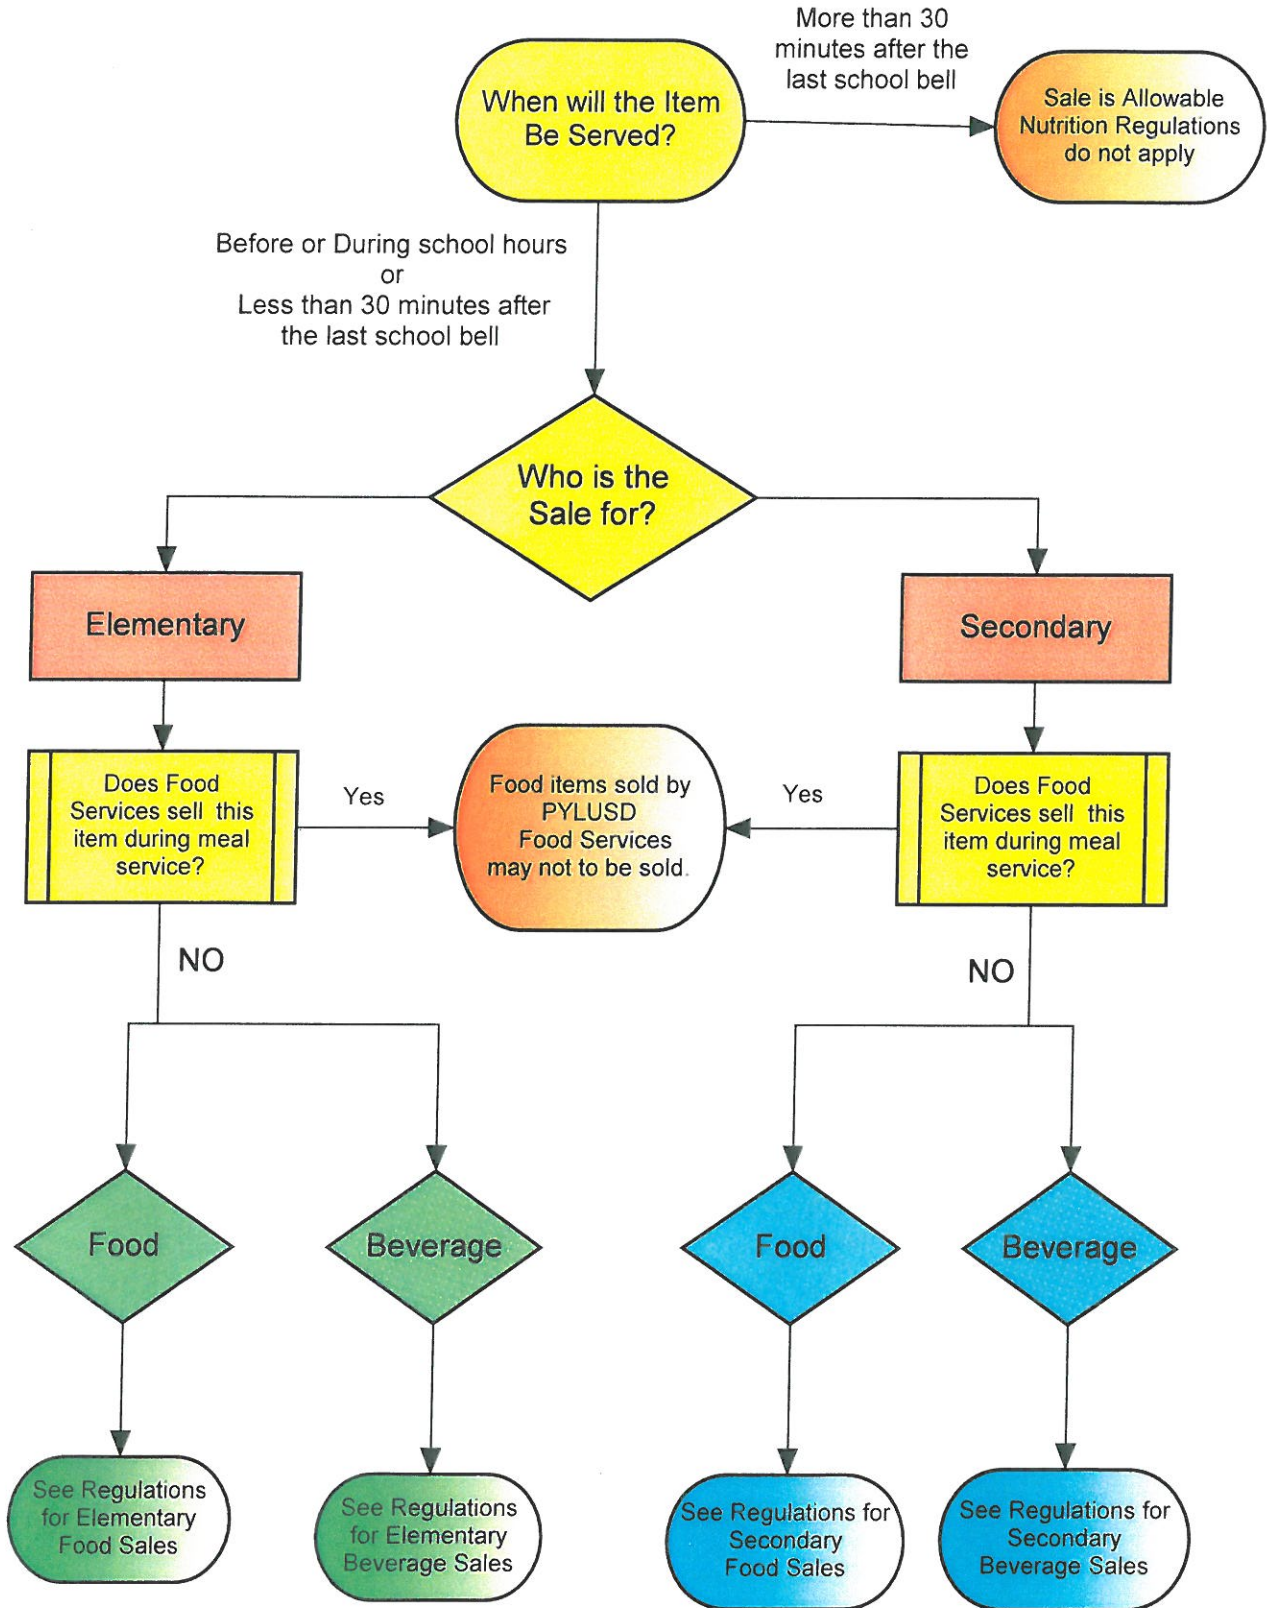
When will the Item Be Served?

More than 30 minutes after the last school bell

Sale is Allowable Nutrition Regulations do not apply

Before or During school hours or Less than 30 minutes after the last school bell

Who is the Sale for?

Elementary

Secondary

Does Food Services sell this item during meal service?

Yes

Food items sold by PYLUSD Food Services may not to be sold.

Yes

Does Food Services sell this item during meal service?

NO

NO

Food

Beverage

Food

Beverage

See Regulations for Elementary Food Sales

See Regulations for Elementary Beverage Sales

See Regulations for Secondary Food Sales

See Regulations for Secondary Beverage Sales